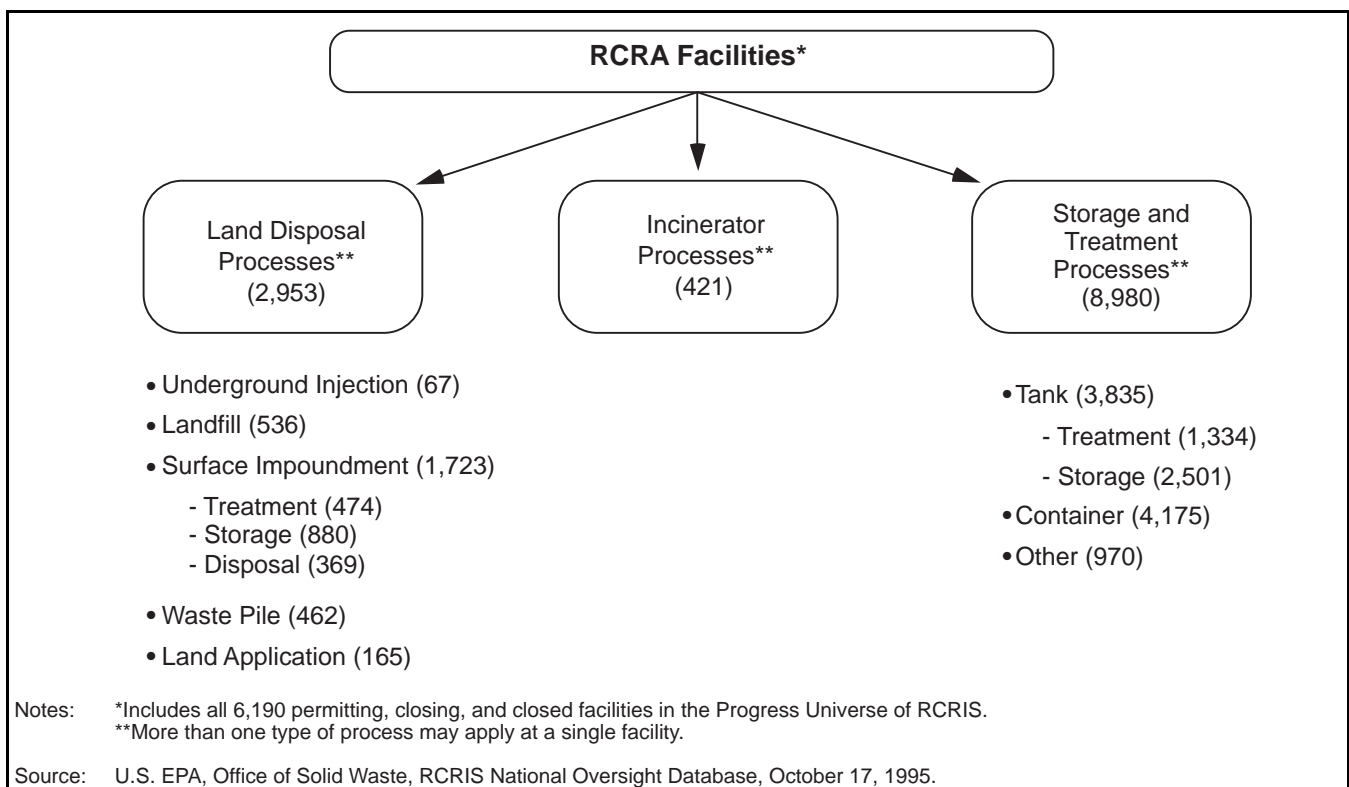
RCRA Facilities*

Land Disposal Processes** (2,953)

Incinerator Processes** (421)

Storage and Treatment Processes** (8,980)

• Underground Injection (67)
• Landfill (536)
• Surface Impoundment (1,723)
- Treatment (474)
- Storage (880)
- Disposal (369)
• Waste Pile (462)
• Land Application (165)

• Tank (3,835)
- Treatment (1,334)
- Storage (2,501)
• Container (4,175)
• Other (970)

Notes: *Includes all 6,190 permitting, closing, and closed facilities in the Progress Universe of RCRIS.
**More than one type of process may apply at a single facility.

Source: U.S. EPA, Office of Solid Waste, RCRIS National Oversight Database, October 17, 1995.